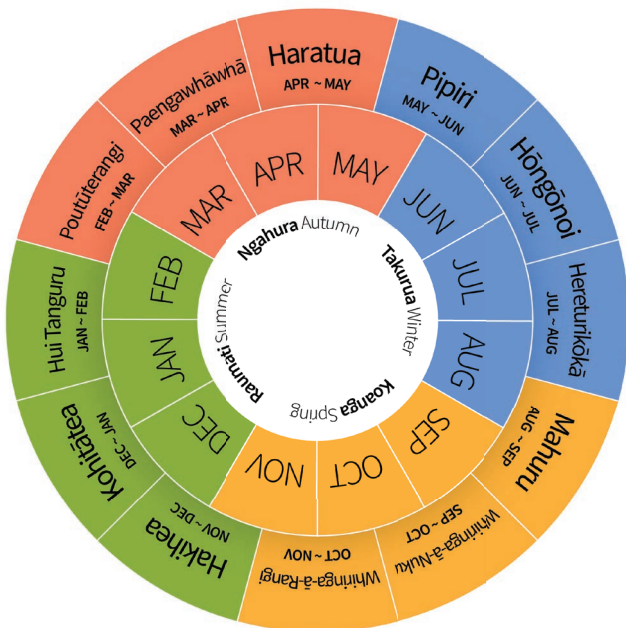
Haratua
APR ~ MAY

Pipiri
MAY ~ JUN

Hōngōnoi
JUN ~ JUL

Hereturikōkā
JUL ~ AUG

Mahuru
AUG ~ SEP

Whiringa-ā-Nuku
SEP ~ OCT

Whiringa-ā-Rangi
OCT ~ NOV

Hakihea
NOV ~ DEC

Kohitātea
DEC ~ JAN

Hui Tanguru
JAN ~ FEB

Poutūterangi
FEB ~ MAR

Paengawhāwhā
MAR ~ APR

APR
MAY
JUN
JUL
AUG
SEP
OCT
NOV
DEC
JAN
FEB
MAR

Ngahura Autumn
Takurua Winter
Koanga Spring
Raumati Summer